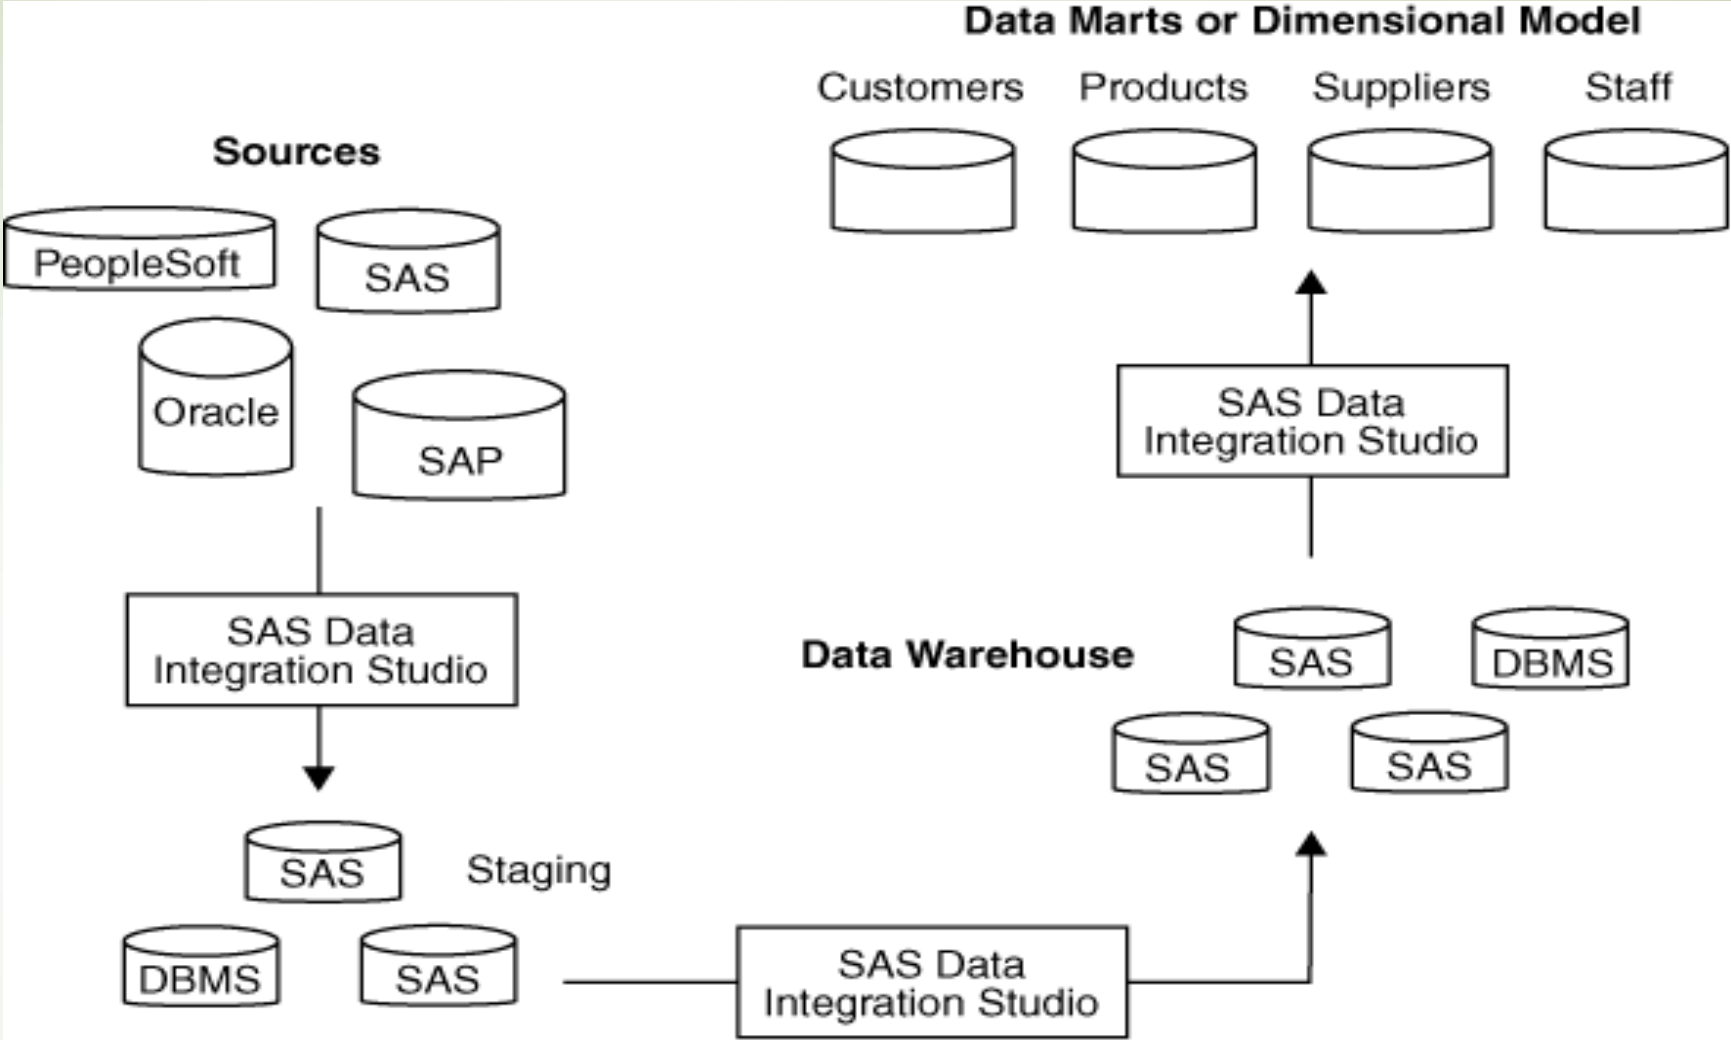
Data Marts or Dimensional Model

Customers Products Suppliers Staff

Sources

PeopleSoft SAS

Oracle SAP

SAS Data Integration Studio

SAS Data Integration Studio

Data Warehouse

SAS DBMS

SAS SAS

SAS Staging

DBMS SAS

SAS Data Integration Studio